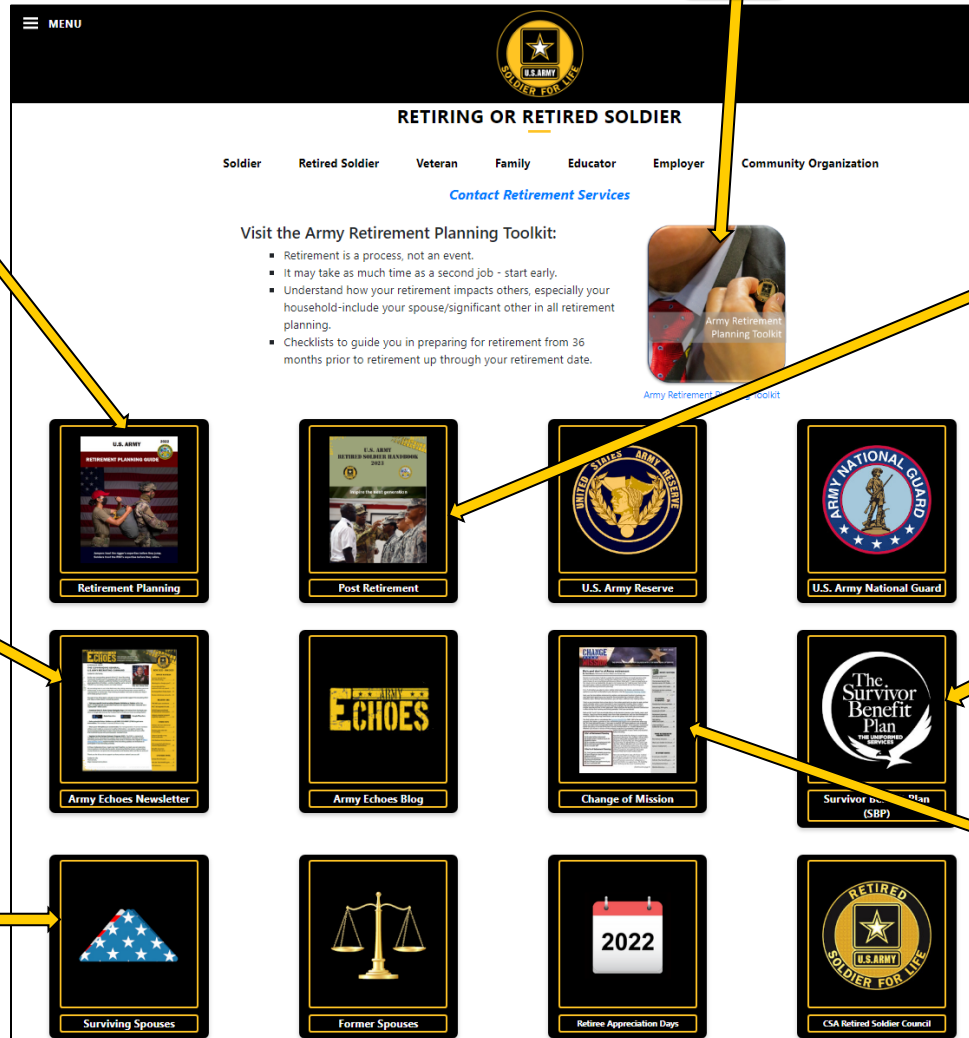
MENU

U.S. ARMY
SOLDIER FOR LIFE

RETIRING OR RETIRED SOLDIER

Soldier Retired Soldier Veteran Family Educator Employer Community Organization

Contact Retirement Services

Visit the Army Retirement Planning Toolkit:

- Retirement is a process, not an event.
- It may take as much time as a second job - start early.
- Understand how your retirement impacts others, especially your household-include your spouse/significant other in all retirement planning.
- Checklists to guide you in preparing for retirement from 36 months prior to retirement up through your retirement date.

Army Retirement Planning Toolkit

Army Retirement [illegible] Toolkit

U.S. ARMY
RETIREMENT PLANNING GUIDE

Retirement Planning

U.S. ARMY
RETIRED SOLDIER HANDBOOK
2023

Post Retirement

UNITED STATES ARMY RESERVE

U.S. Army Reserve

ARMY NATIONAL GUARD

U.S. Army National Guard

ECHOES

Army Echoes Newsletter

ARMY ECHOES

Army Echoes Blog

CHANGE OF MISSION

Change of Mission

The Survivor Benefit Plan
THE UNIFORMED SERVICES

Survivor B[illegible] Plan (SBP)

Surviving Spouses

Former Spouses

2022

Retiree Appreciation Days

RETIRED
U.S. ARMY
SOLDIER FOR LIFE

CSA Retired Soldier Council